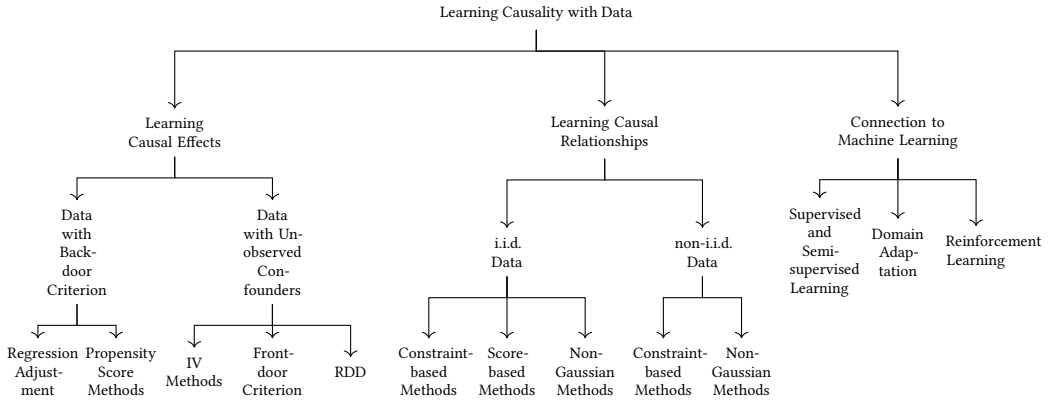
Learning Causality with Data

Learning Causal Effects

Data with Backdoor Criterion

Regression Adjustment

Propensity Score Methods

Data with Unobserved Confounders

IV Methods

Frontdoor Criterion

RDD

Learning Causal Relationships

i.i.d. Data

Constraint-based Methods

Score-based Methods

Non-Gaussian Methods

non-i.i.d. Data

Constraint-based Methods

Non-Gaussian Methods

Connection to Machine Learning

Supervised and Semi-supervised Learning

Domain Adaptation

Reinforcement Learning